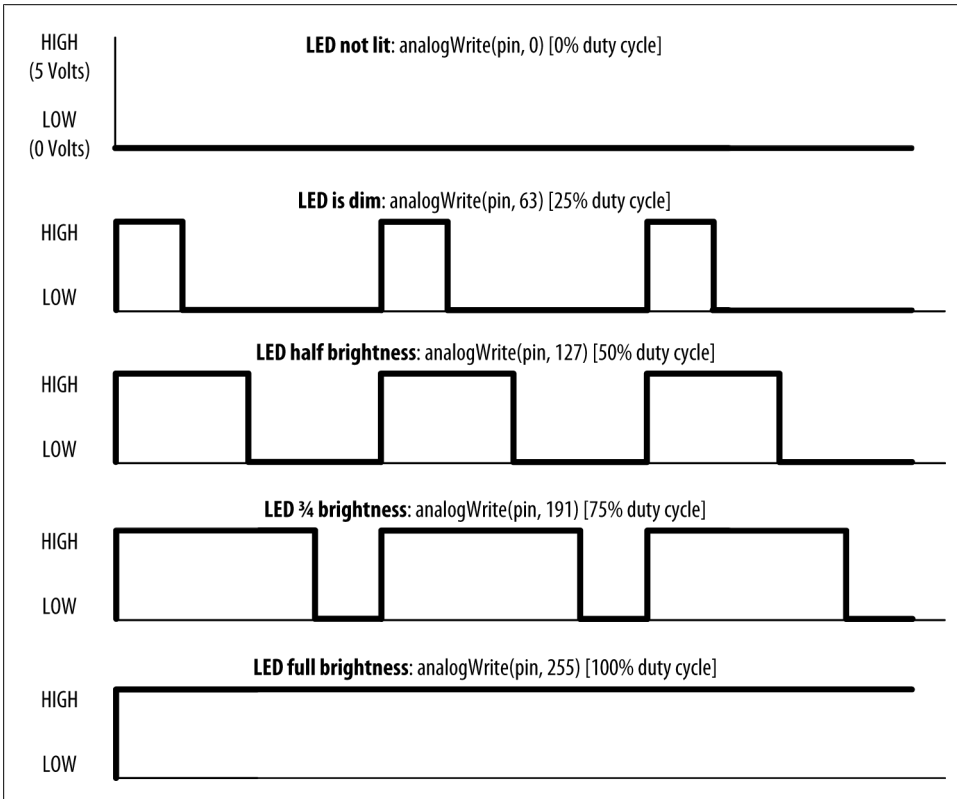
HIGH (5 Volts)

LOW (0 Volts)

**LED not lit**: analogWrite(pin, 0) [0% duty cycle]

**LED is dim**: analogWrite(pin, 63) [25% duty cycle]

HIGH

LOW

**LED half brightness**: analogWrite(pin, 127) [50% duty cycle]

HIGH

LOW

**LED ¾ brightness**: analogWrite(pin, 191) [75% duty cycle]

HIGH

LOW

**LED full brightness**: analogWrite(pin, 255) [100% duty cycle]

HIGH

LOW